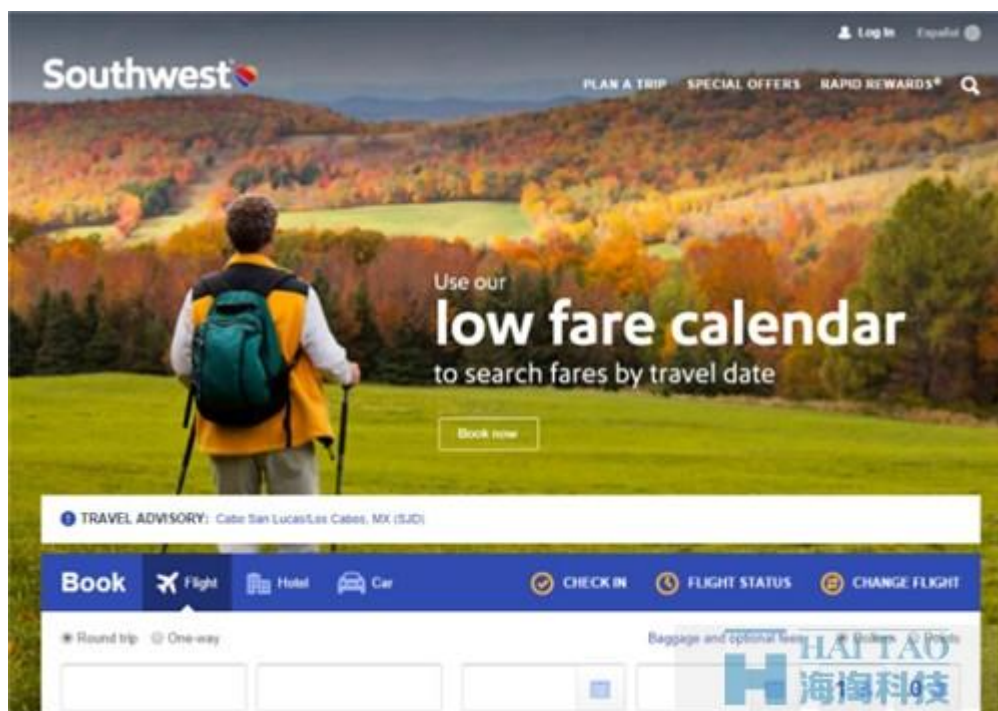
Log In Español

Southwest

PLAN A TRIP SPECIAL OFFERS RAPID REWARDS®

Use our
low fare calendar
to search fares by travel date

Book now

TRAVEL ADVISORY: Cabo San Lucas/Los Cabos, MX (SJD)

Book Flight Hotel Car CHECK IN FLIGHT STATUS CHANGE FLIGHT

Round trip One-way

Baggage and optional fees Dollars Points

HAITAO
海淘科技

1 0